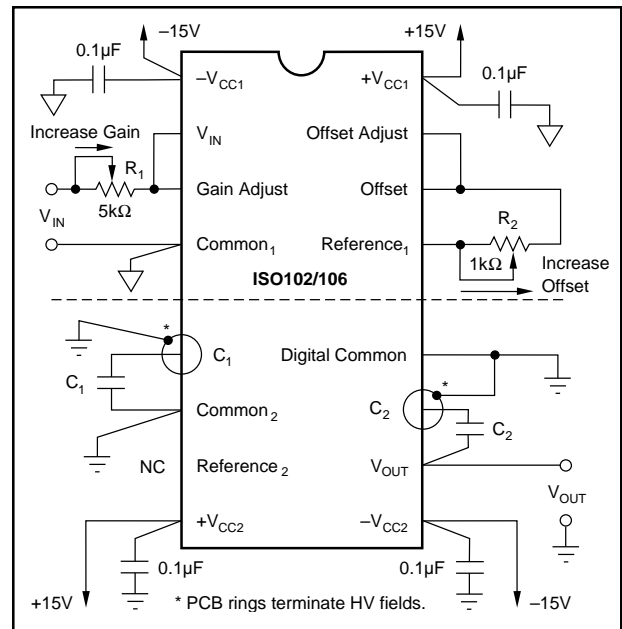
–15V

+15V

0.1µF

$-V_{CC1}$

$+V_{CC1}$

0.1µF

Increase Gain

$V_{IN}$

Offset Adjust

$R_1$

Gain Adjust

Offset

$V_{IN}$

5kΩ

$R_2$

$Common_1$

$Reference_1$

1kΩ

Increase Offset

ISO102/106

*

$C_1$

Digital Common

$C_1$

*

$Common_2$

$C_2$

$C_2$

NC

$Reference_2$

$V_{OUT}$

$V_{OUT}$

$+V_{CC2}$

$-V_{CC2}$

0.1µF

0.1µF

+15V

* PCB rings terminate HV fields.

–15V